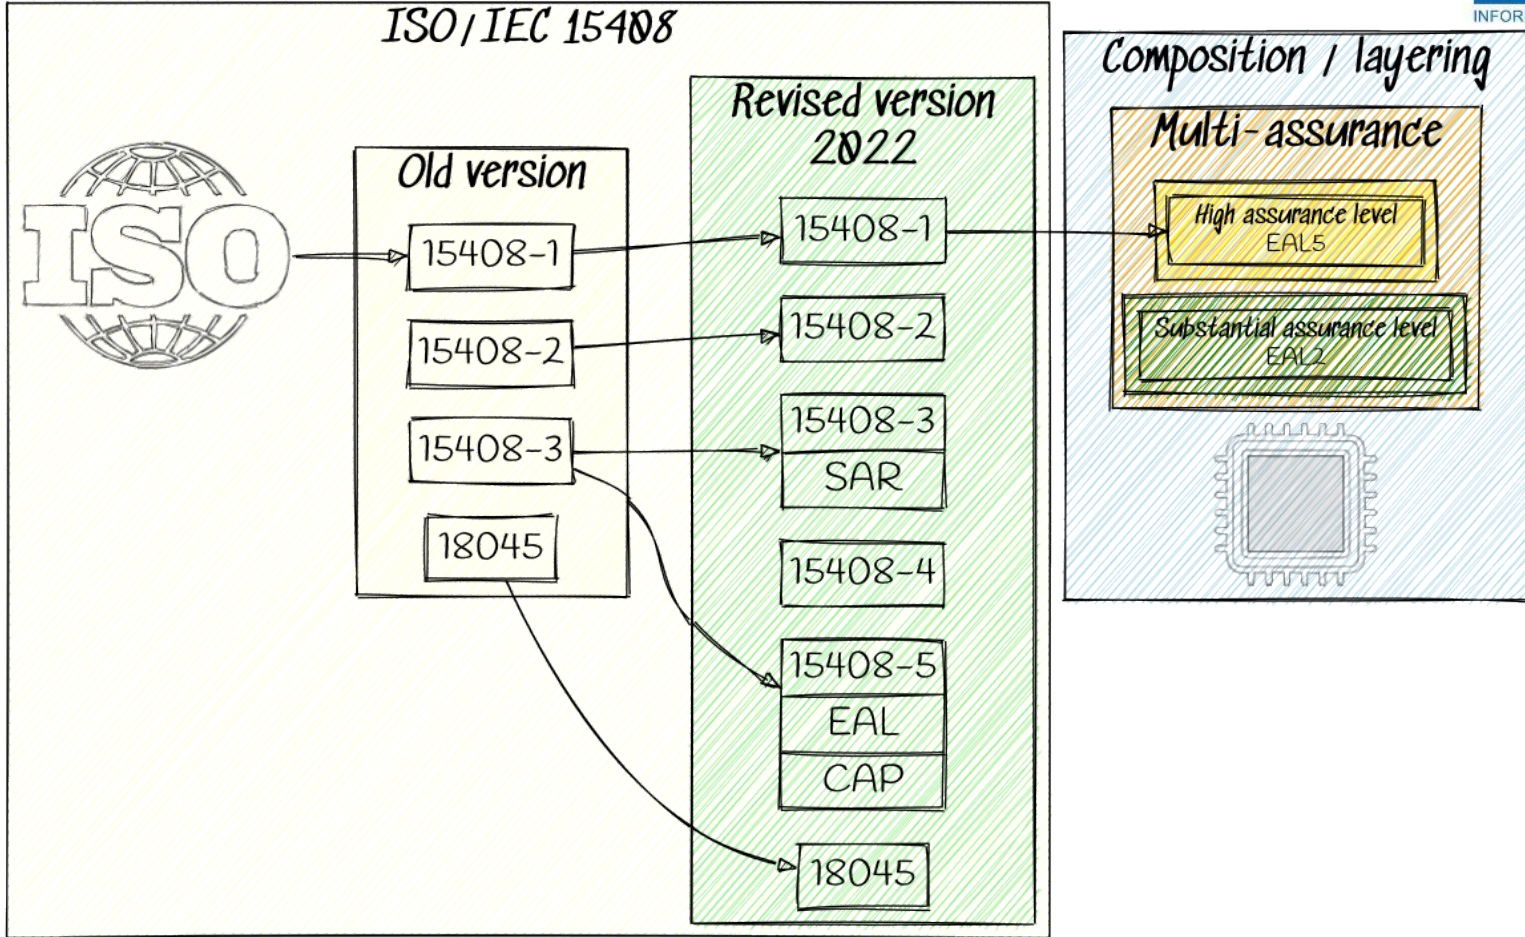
INFOR

ISO/IEC 15408

ISO

Old version

15408-1

15408-2

15408-3

18045

Revised version 2022

15408-1

15408-2

15408-3

SAR

15408-4

15408-5

EAL

CAP

18045

Composition / layering

Multi-assurance

High assurance level
EAL5

Substantial assurance level
EAL2